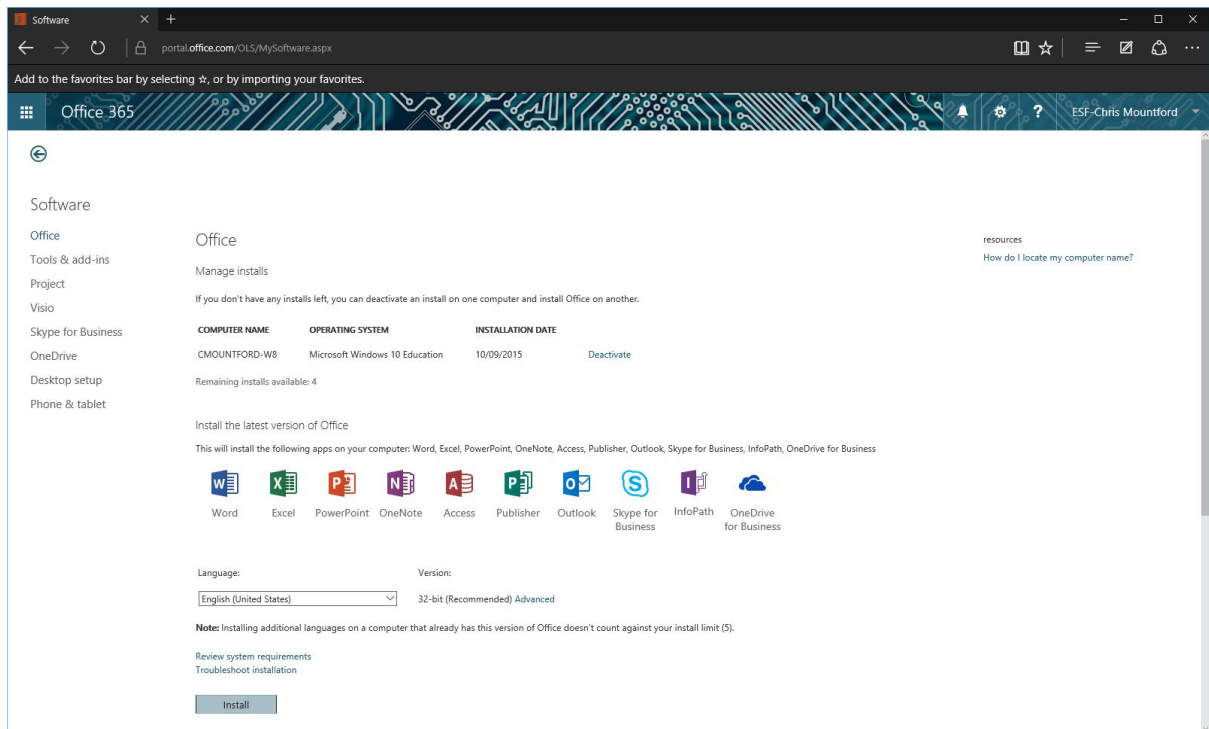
Software

portal.office.com/OLS/MySoftware.aspx

Add to the favorites bar by selecting ☆, or by importing your favorites.

Office 365

?

ESF-Chris Mountford

Software

Office
Tools & add-ins
Project
Visio
Skype for Business
OneDrive
Desktop setup
Phone & tablet

Office

Manage installs

If you don't have any installs left, you can deactivate an install on one computer and install Office on another.

| COMPUTER NAME | OPERATING SYSTEM | INSTALLATION DATE | |
|---|---|---|---|
| CMOUNTFORD-W8 | Microsoft Windows 10 Education | 10/09/2015 | Deactivate |

Remaining installs available: 4

Install the latest version of Office

This will install the following apps on your computer: Word, Excel, PowerPoint, OneNote, Access, Publisher, Outlook, Skype for Business, InfoPath, OneDrive for Business

Word Excel PowerPoint OneNote Access Publisher Outlook Skype for Business InfoPath OneDrive for Business

Language:
English (United States)

Version:
32-bit (Recommended) Advanced

Note: Installing additional languages on a computer that already has this version of Office doesn't count against your install limit (5).

Review system requirements
Troubleshoot installation

Install

resources
How do I locate my computer name?